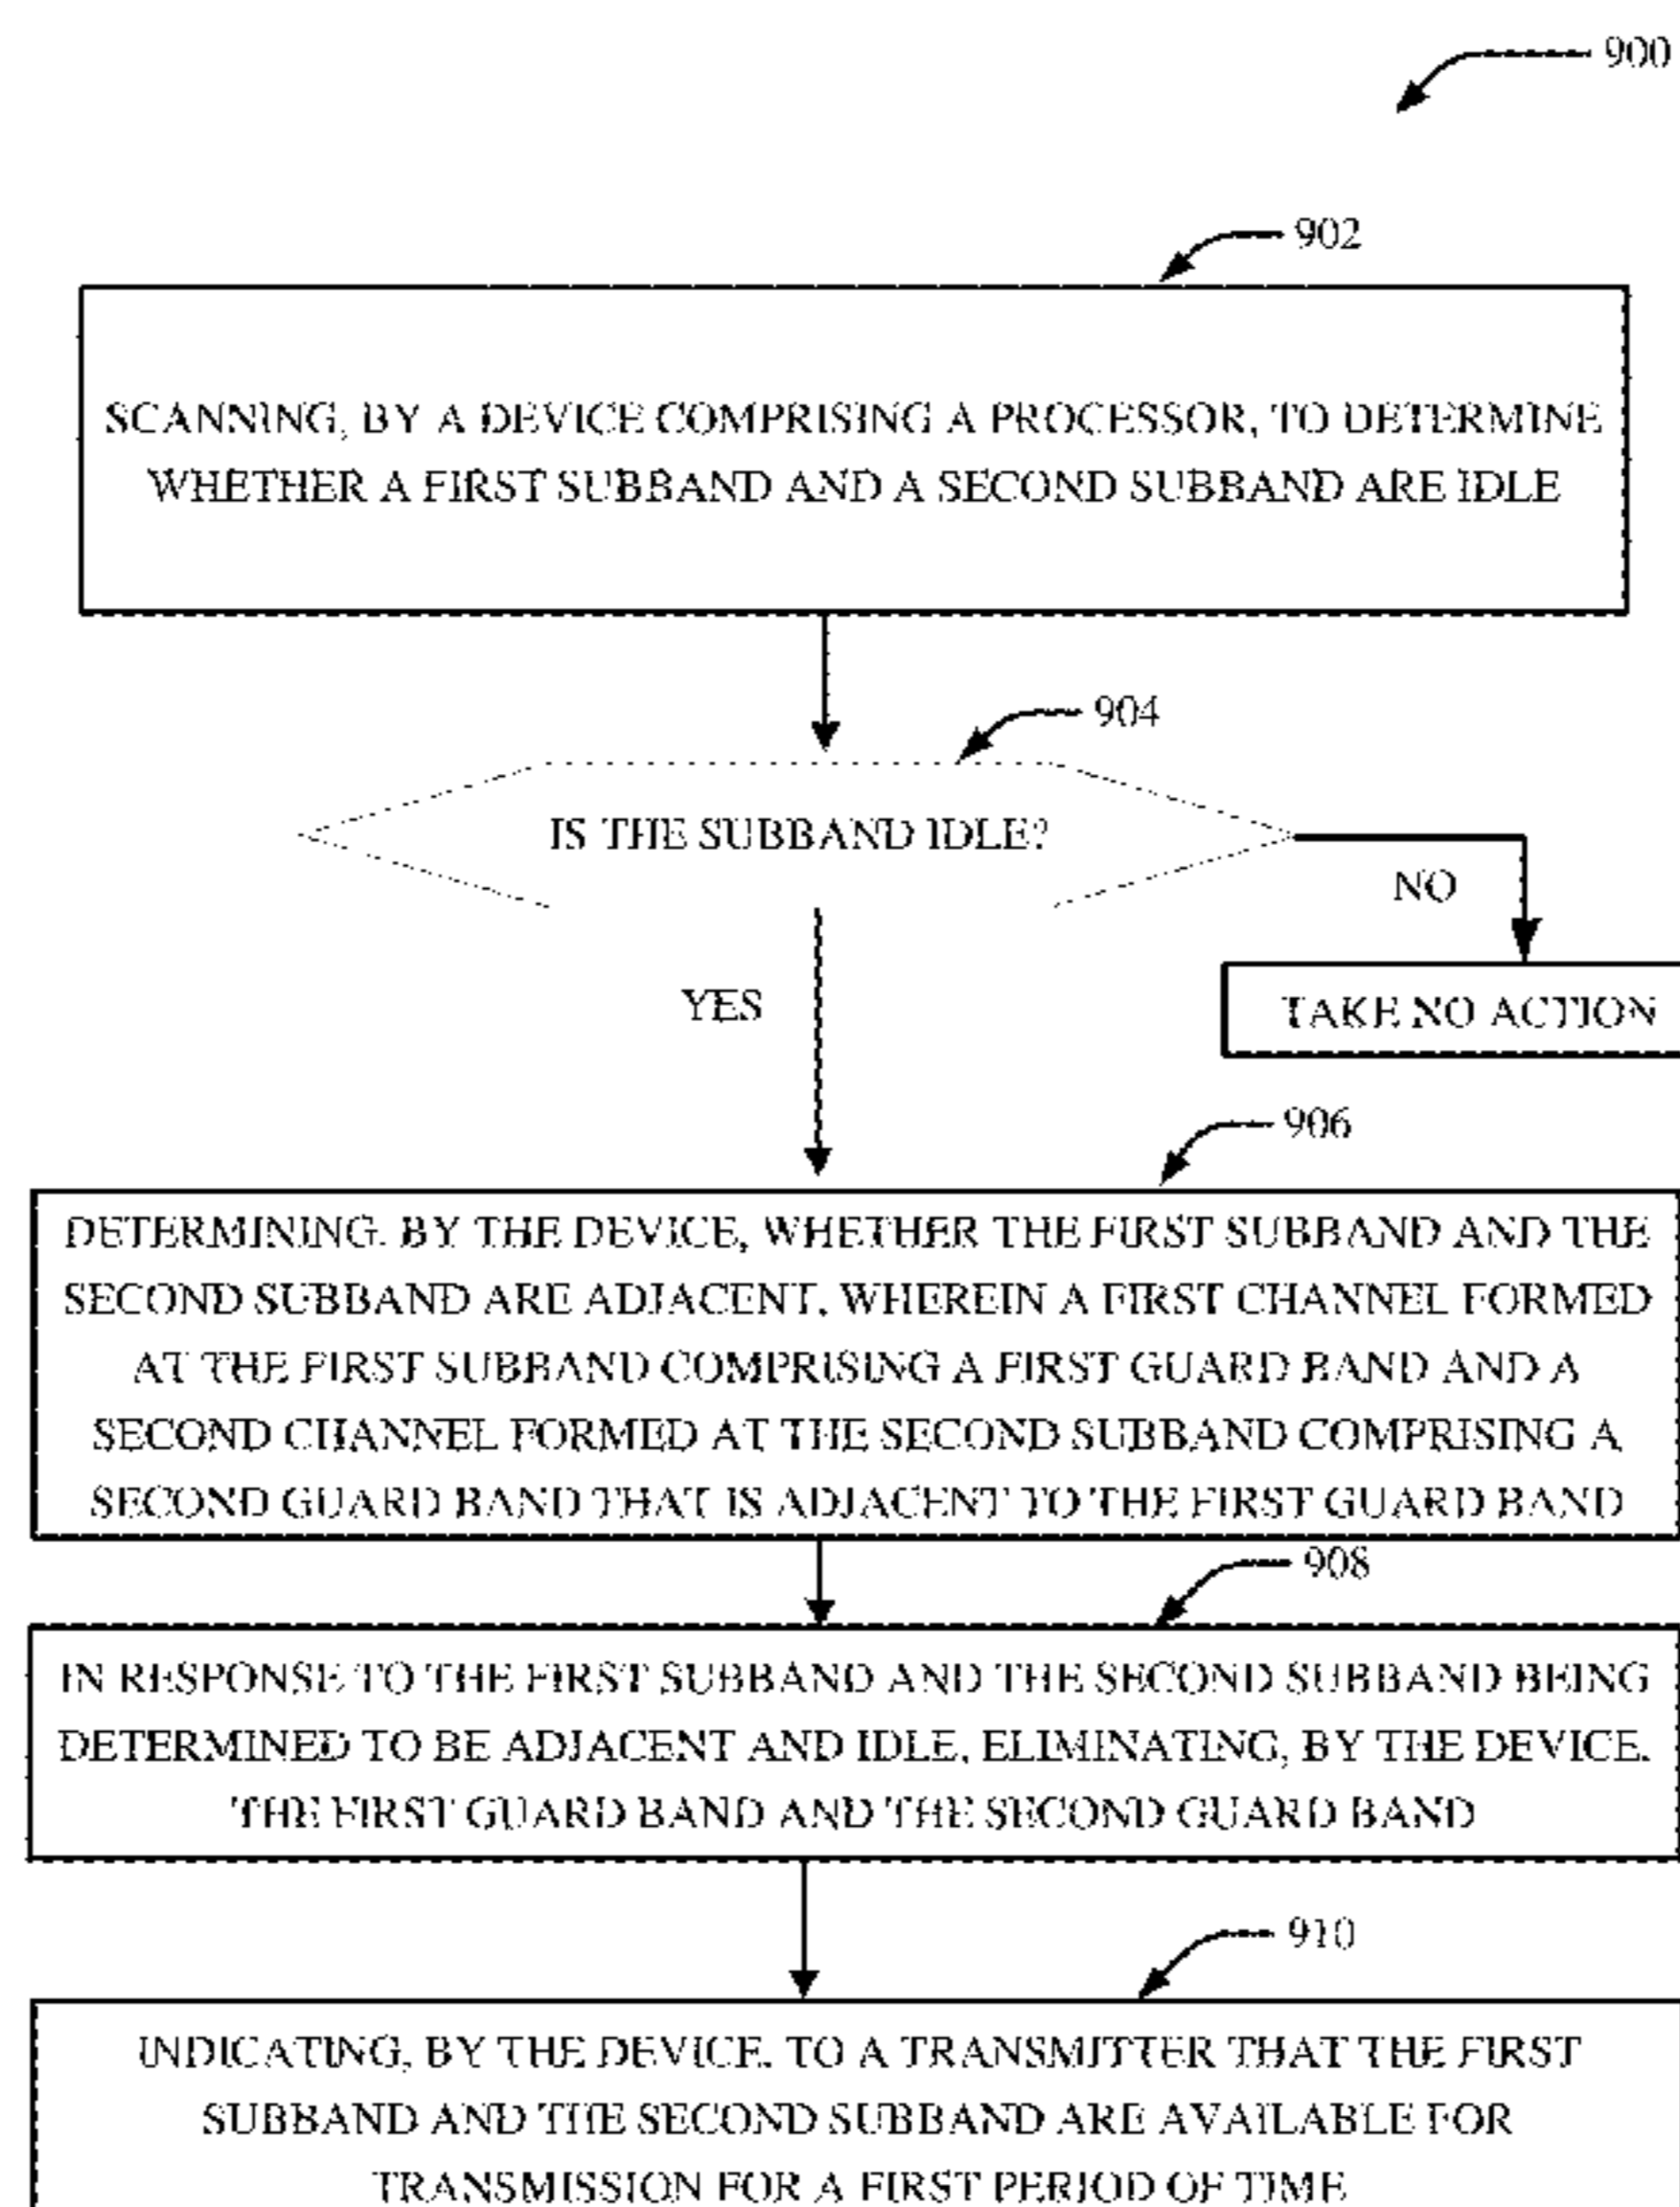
900

902

SCANNING, BY A DEVICE COMPRISING A PROCESSOR, TO DETERMINE WHETHER A FIRST SUBBAND AND A SECOND SUBBAND ARE IDLE

904

IS THE SUBBAND IDLE?

NO

TAKE NO ACTION

YES

906

DETERMINING, BY THE DEVICE, WHETHER THE FIRST SUBBAND AND THE SECOND SUBBAND ARE ADJACENT, WHEREIN A FIRST CHANNEL FORMED AT THE FIRST SUBBAND COMPRISING A FIRST GUARD BAND AND A SECOND CHANNEL FORMED AT THE SECOND SUBBAND COMPRISING A SECOND GUARD BAND THAT IS ADJACENT TO THE FIRST GUARD BAND

908

IN RESPONSE TO THE FIRST SUBBAND AND THE SECOND SUBBAND BEING DETERMINED TO BE ADJACENT AND IDLE, ELIMINATING, BY THE DEVICE, THE FIRST GUARD BAND AND THE SECOND GUARD BAND

910

INDICATING, BY THE DEVICE, TO A TRANSMITTER THAT THE FIRST SUBBAND AND THE SECOND SUBBAND ARE AVAILABLE FOR TRANSMISSION FOR A FIRST PERIOD OF TIME